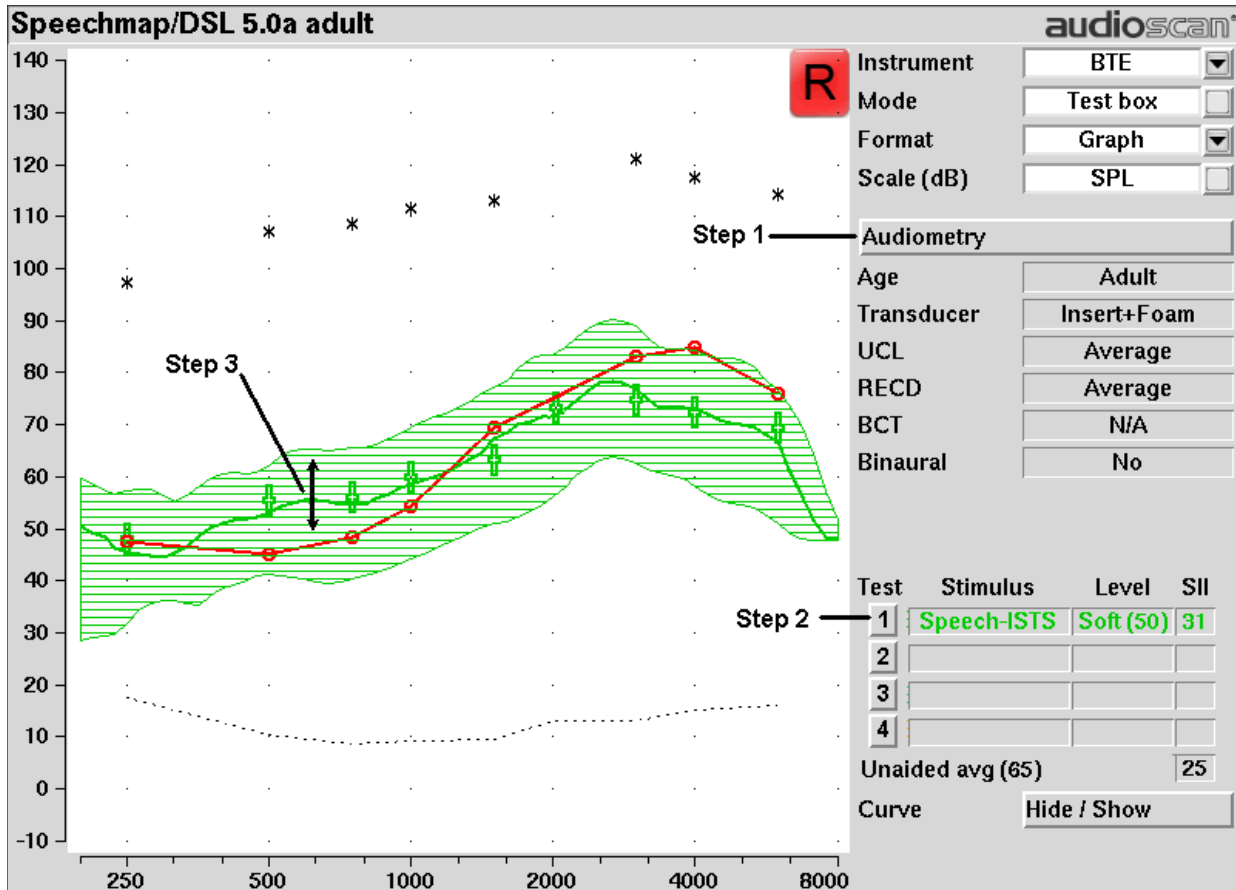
Speechmap/DSL 5.0a adult

audioscan

140
130
120
110
100
90
80
70
60
50
40
30
20
10
0
-10

250 500 1000 2000 4000 8000

Step 3

R

| Instrument | BTE |
|---|---|
| Mode | Test box |
| Format | Graph |
| Scale (dB) | SPL |

Step 1 Audiometry

| Age | Adult |
|---|---|
| Transducer | Insert+Foam |
| UCL | Average |
| RECD | Average |
| BCT | N/A |
| Binaural | No |

| Test | Stimulus | Level | SII |
|---|---|---|---|
| 1 | Speech-ISTS | Soft (50) | 31 |
| 2 | | | |
| 3 | | | |
| 4 | | | |

Step 2

Unaided avg (65) 25

Curve Hide / Show